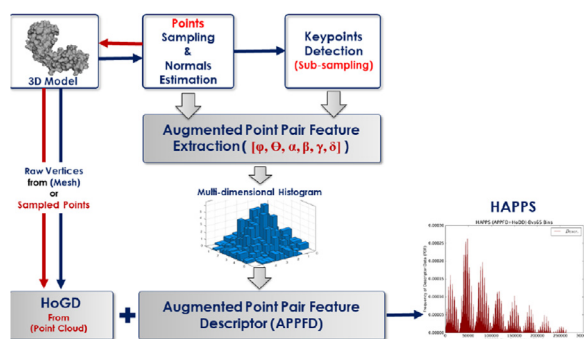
3D Model

Points Sampling & Normals Estimation

Keypoints Detection (Sub-sampling)

Augmented Point Pair Feature Extraction ( [φ, Θ, α, β, γ, δ] )

Raw Vertices from (Mesh) or Sampled Points

Multi-dimensional Histogram

HAPPS

HAPPS (APPFD+HoGD) 0.5 Bins

HoGD From (Point Cloud)

+

Augmented Point Pair Feature Descriptor (APPFD)